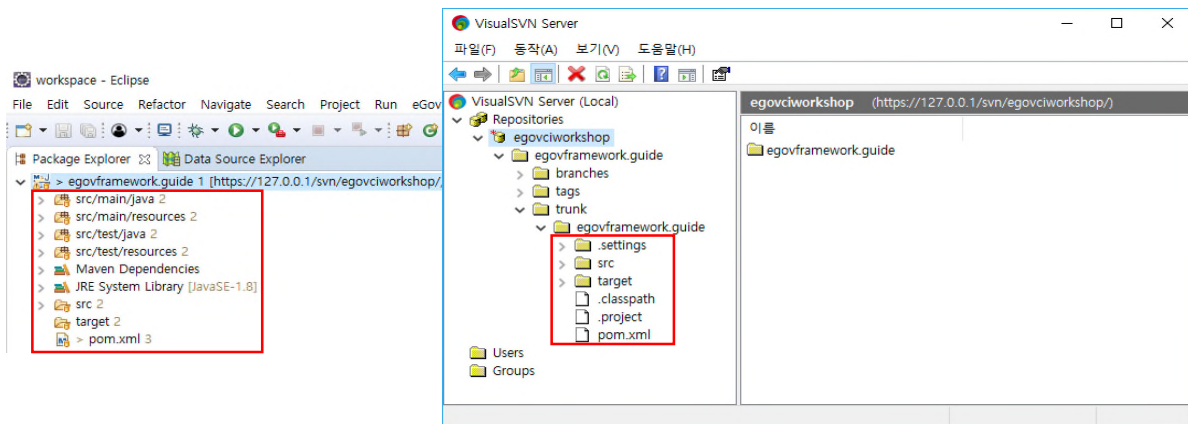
workspace - Eclipse

File Edit Source Refactor Navigate Search Project Run eGov

Package Explorer Data Source Explorer

> egovframework.guide 1 [https://127.0.0.1/svn/egovciworkshop/

src/main/java 2
src/main/resources 2
src/test/java 2
src/test/resources 2
Maven Dependencies
JRE System Library [JavaSE-1.8]
src 2
target 2
> pom.xml 3

VisualSVN Server

파일(F) 동작(A) 보기(V) 도움말(H)

VisualSVN Server (Local)
Repositories
egovciworkshop
egovframework.guide
branches
tags
trunk
egovframework.guide
.settings
src
target
.classpath
.project
pom.xml
Users
Groups

egovciworkshop (https://127.0.0.1/svn/egovciworkshop/)

이름
egovframework.guide